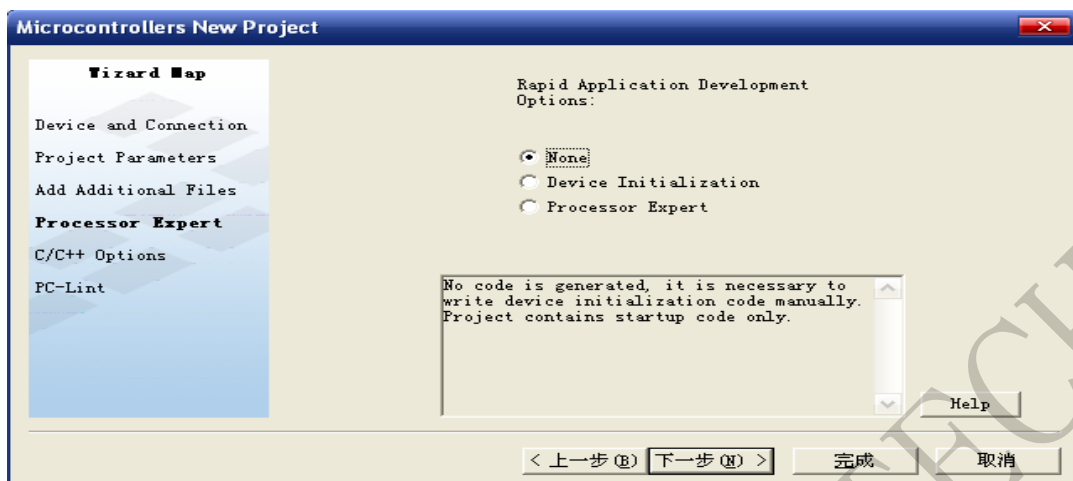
Microcontrollers New Project

Wizard Map

Device and Connection
Project Parameters
Add Additional Files
Processor Expert
C/C++ Options
PC-Lint

Rapid Application Development Options:

None
Device Initialization
Processor Expert

No code is generated, it is necessary to write device initialization code manually. Project contains startup code only.

Help

< 上一步(B) 下一步(N) > 完成 取消